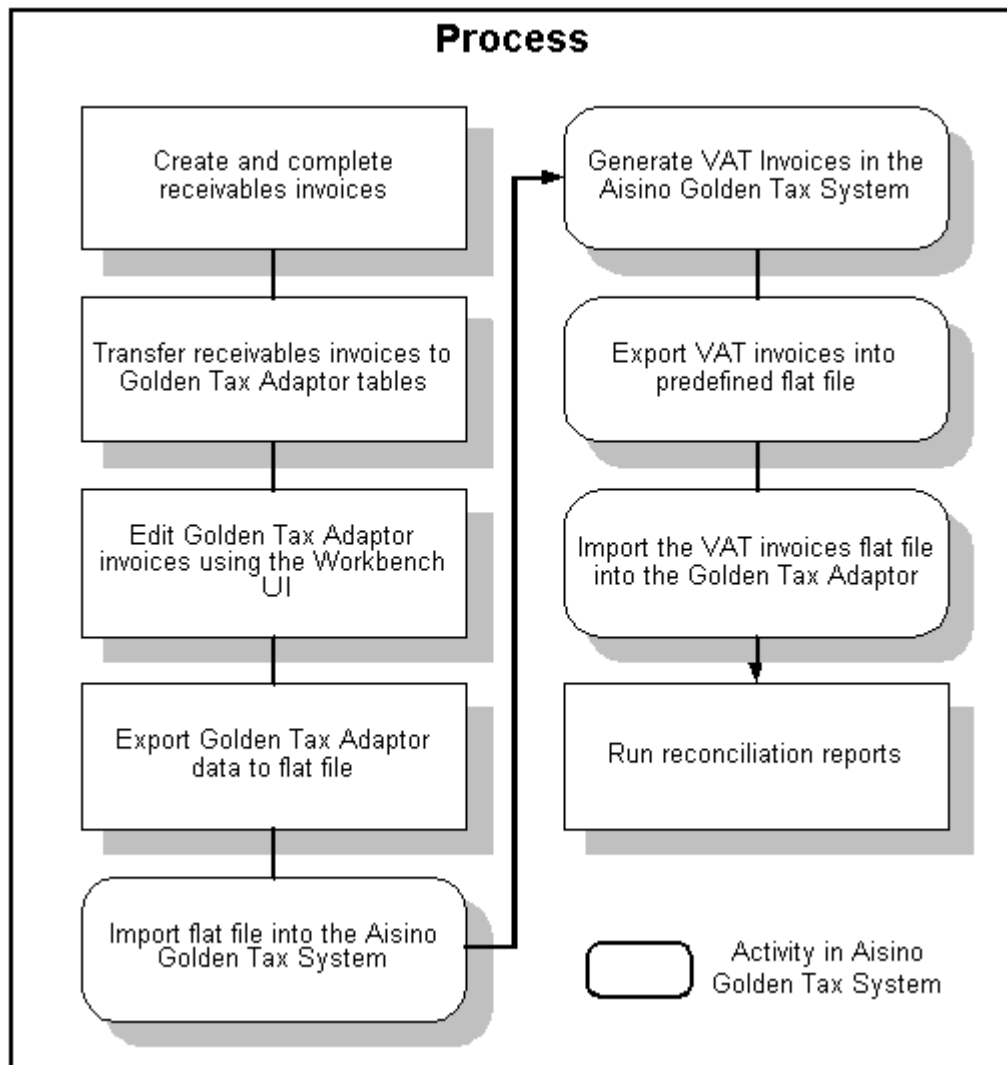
Process

Create and complete receivables invoices

Transfer receivables invoices to Golden Tax Adaptor tables

Edit Golden Tax Adaptor invoices using the Workbench UI

Export Golden Tax Adaptor data to flat file

Import flat file into the Aisino Golden Tax System

Generate VAT Invoices in the Aisino Golden Tax System

Export VAT invoices into predefined flat file

Import the VAT invoices flat file into the Golden Tax Adaptor

Run reconciliation reports

Activity in Aisino Golden Tax System